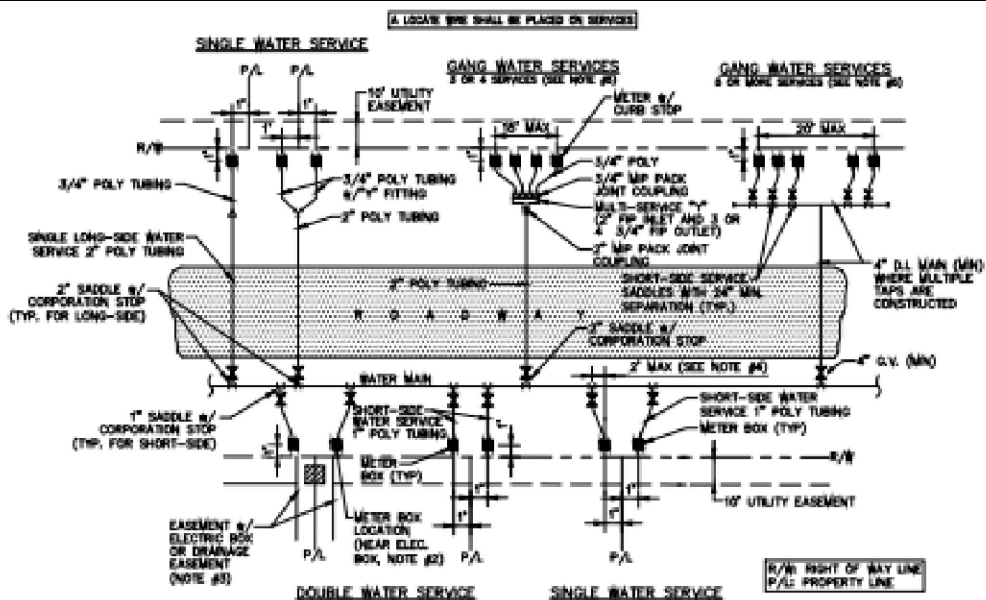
A LOCATE WIRE SHALL BE PLACED ON SERVICES

SINGLE WATER SERVICE

P/L P/L

1' 1' 1'

10' UTILITY EASEMENT

R/W

3/4" POLY TUBING

3/4" POLY TUBING w/"Y" FITTING

2" POLY TUBING

SINGLE LONG-SIDE WATER SERVICE 2" POLY TUBING

2" SADDLE w/ CORPORATION STOP (TYP. FOR LONG-SIDE)

GANG WATER SERVICES
3 OR 4 SERVICES (SEE NOTE #6)

18" MAX

METER w/ CURB STOP

3/4" POLY

3/4" MIP PACK JOINT COUPLING

MULTI-SERVICE "Y" (2" FIP INLET AND 3 OR 4 3/4" FIP OUTLET)

2" MIP PACK JOINT COUPLING

GANG WATER SERVICES
5 OR MORE SERVICES (SEE NOTE #6)

20' MAX

4" D.I. MAIN (MIN) WHERE MULTIPLE TAPS ARE CONSTRUCTED

SHORT-SIDE SERVICE SADDLES WITH 24" MIN. SEPARATION (TYP.)

2" POLY TUBING

R O A D W A Y

2" SADDLE w/ CORPORATION STOP

4" G.V. (MIN)

WATER MAIN

2' MAX (SEE NOTE #4)

1" SADDLE w/ CORPORATION STOP (TYP. FOR SHORT-SIDE)

SHORT-SIDE WATER SERVICE 1" POLY TUBING

SHORT-SIDE WATER SERVICE 1" POLY TUBING

METER BOX (TYP)

METER BOX (TYP)

R/W

1' 1' 1' 1'

10' UTILITY EASEMENT

EASEMENT w/ ELECTRIC BOX OR DRAINAGE EASEMENT (NOTE #5)

METER BOX LOCATION (NEAR ELEC. BOX, NOTE #2)

P/L P/L P/L

DOUBLE WATER SERVICE

SINGLE WATER SERVICE

R/W: RIGHT OF WAY LINE
P/L: PROPERTY LINE